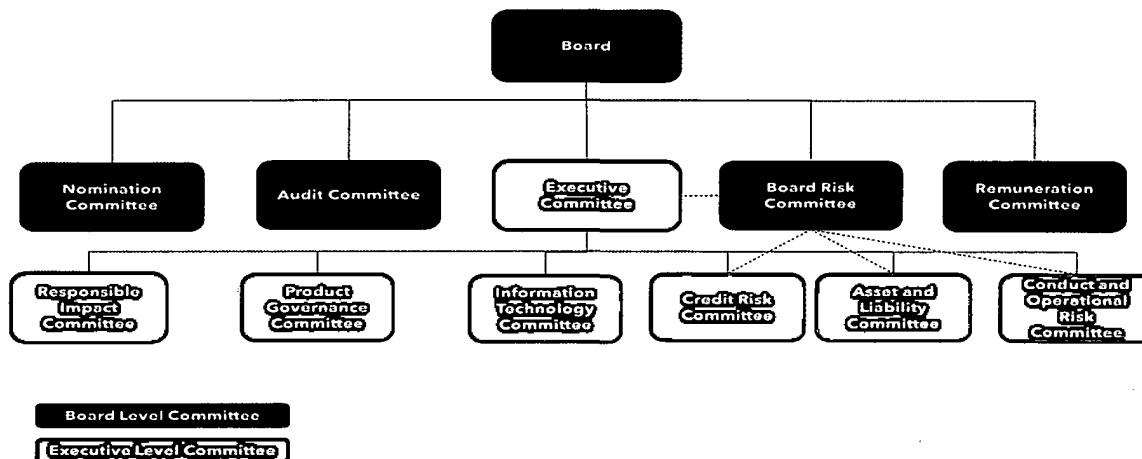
Board

Nomination Committee

Audit Committee

Executive Committee

Board Risk Committee

Remuneration Committee

Responsible Impact Committee

Product Governance Committee

Information Technology Committee

Credit Risk Committee

Asset and Liability Committee

Conduct and Operational Risk Committee

Board Level Committee

Executive Level Committee